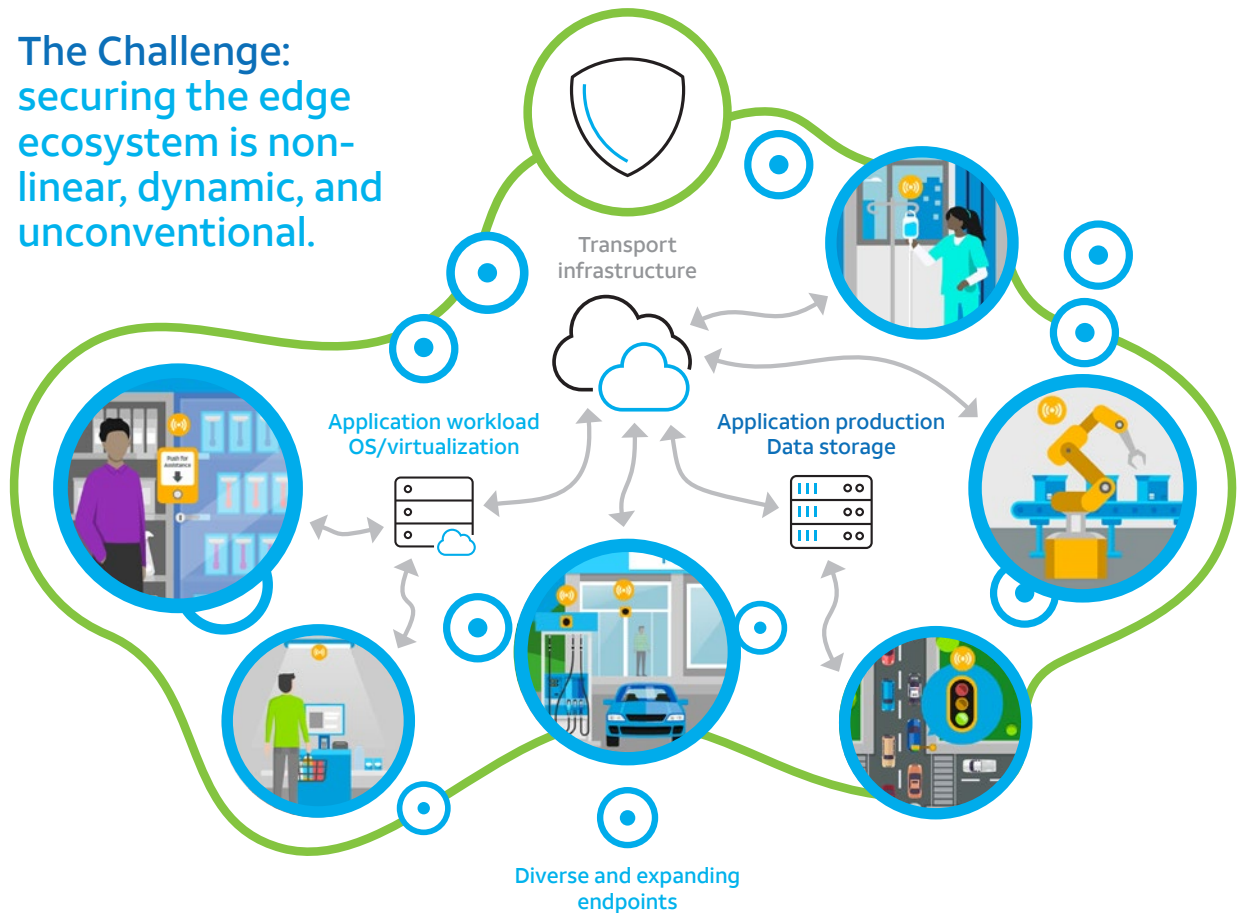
The Challenge:
securing the edge ecosystem is non-linear, dynamic, and unconventional.

Transport infrastructure

Application workload
OS/virtualization

Application production
Data storage

Push for assistance

Diverse and expanding endpoints